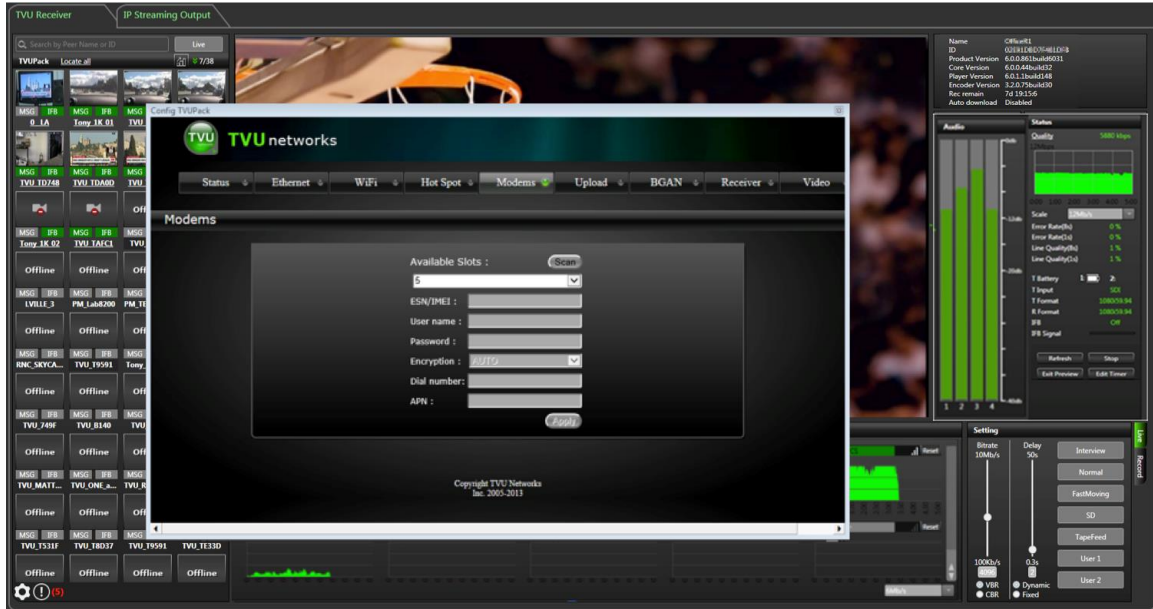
TVU Receiver
IP Streaming Output

Search by Peer Name or ID
Live
TVUPack Locate all
7/38

MSG IFB MSG IFB MSG
0_LA Tony 1K 01 TVU
MSG IFB MSG IFB MSG
TVU TD748 TVU TDA0D TVU
MSG IFB MSG IFB MSG
Tony 1K 02 TVU TAFC1 TVU
Offline Offline Off
MSG IFB MSG IFB MSG
LVILLE_3 PM_Lab8200 PM_TE
Offline Offline Off
MSG IFB MSG IFB MSG
RNC_SKYCA... TVU_T9591 Tony
Offline Offline Off
MSG IFB MSG IFB MSG
TVU_749F TVU_B140 TVU
Offline Offline Off
MSG IFB MSG IFB MSG
TVU_MATT... TVU_ONE_a... TVU_R
Offline Offline Off
MSG IFB MSG IFB MSG
TVU_T531F TVU_T8D37 TVU_T9591 TVU_TE33D
Offline Offline Offline Offline
(5)

Config TVUPack
TVU
TVU networks
Status Ethernet WiFi Hot Spot Modems Upload BGAN Receiver Video
Modems
Available Slots :
Scan
5
ESN/IMEI :
User name :
Password :
Encryption :
AUTO
Dial number:
APN :
Apply
Copyright TVU Networks
Inc. 2005-2013

Name OfficeR1
ID 02E81DBD7F481DF8
Product Version 6.0.0.861build6031
Core Version 6.0.0.44build32
Player Version 6.0.1.1build148
Encoder Version 3.2.0.75build30
Rec remain 7d 19:15:6
Auto download Disabled

Audio
1 2 3 4
Status
Quality 5880 kbps
Scale
Error Rate(8s) 0 %
Error Rate(1s) 0 %
Line Quality(8s) 1 %
Line Quality(1s) 1 %
T Battery 1: 2:
T Input SDI
T Format 1080i59.94
R Format 1080i59.94
IFB Off
IFB Signal
Refresh
Snap
Exit Preview
Edit Timer

Setting
Bitrate 10Mb/s
Delay 50s
100Kb/s
0.3s
VBR
CBR
Dynamic
Fixed
Interview
Normal
FastMoving
SD
TapeFeed
User 1
User 2
Live
Record
Reset
Reset